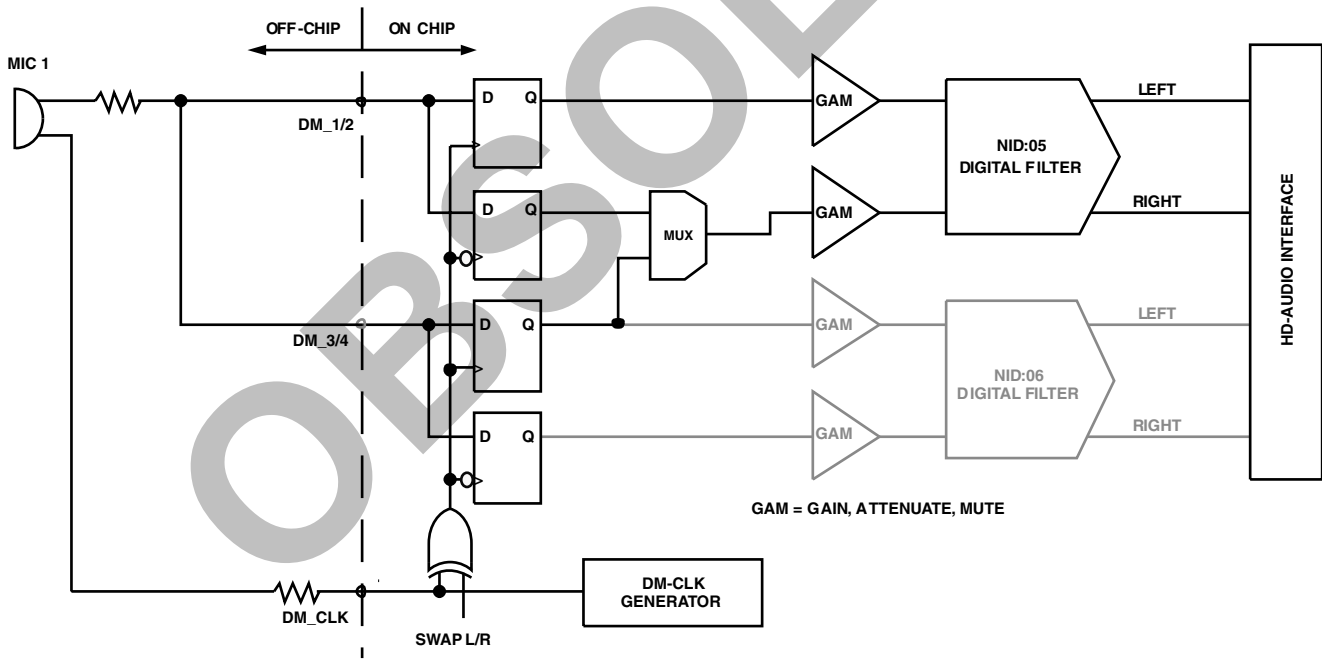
OFF-CHIP
ON CHIP
MIC 1
DM_1/2
D Q
D Q
MUX
D Q
DM_3/4
D Q
GAM
GAM
GAM
GAM
NID:05
DIGITAL FILTER
NID:06
DIGITAL FILTER
LEFT
RIGHT
LEFT
RIGHT
HD-AUDIO INTERFACE
GAM = GAIN, ATTENUATE, MUTE
DM_CLK
SWAP L/R
DM-CLK GENERATOR
OBSOLETE